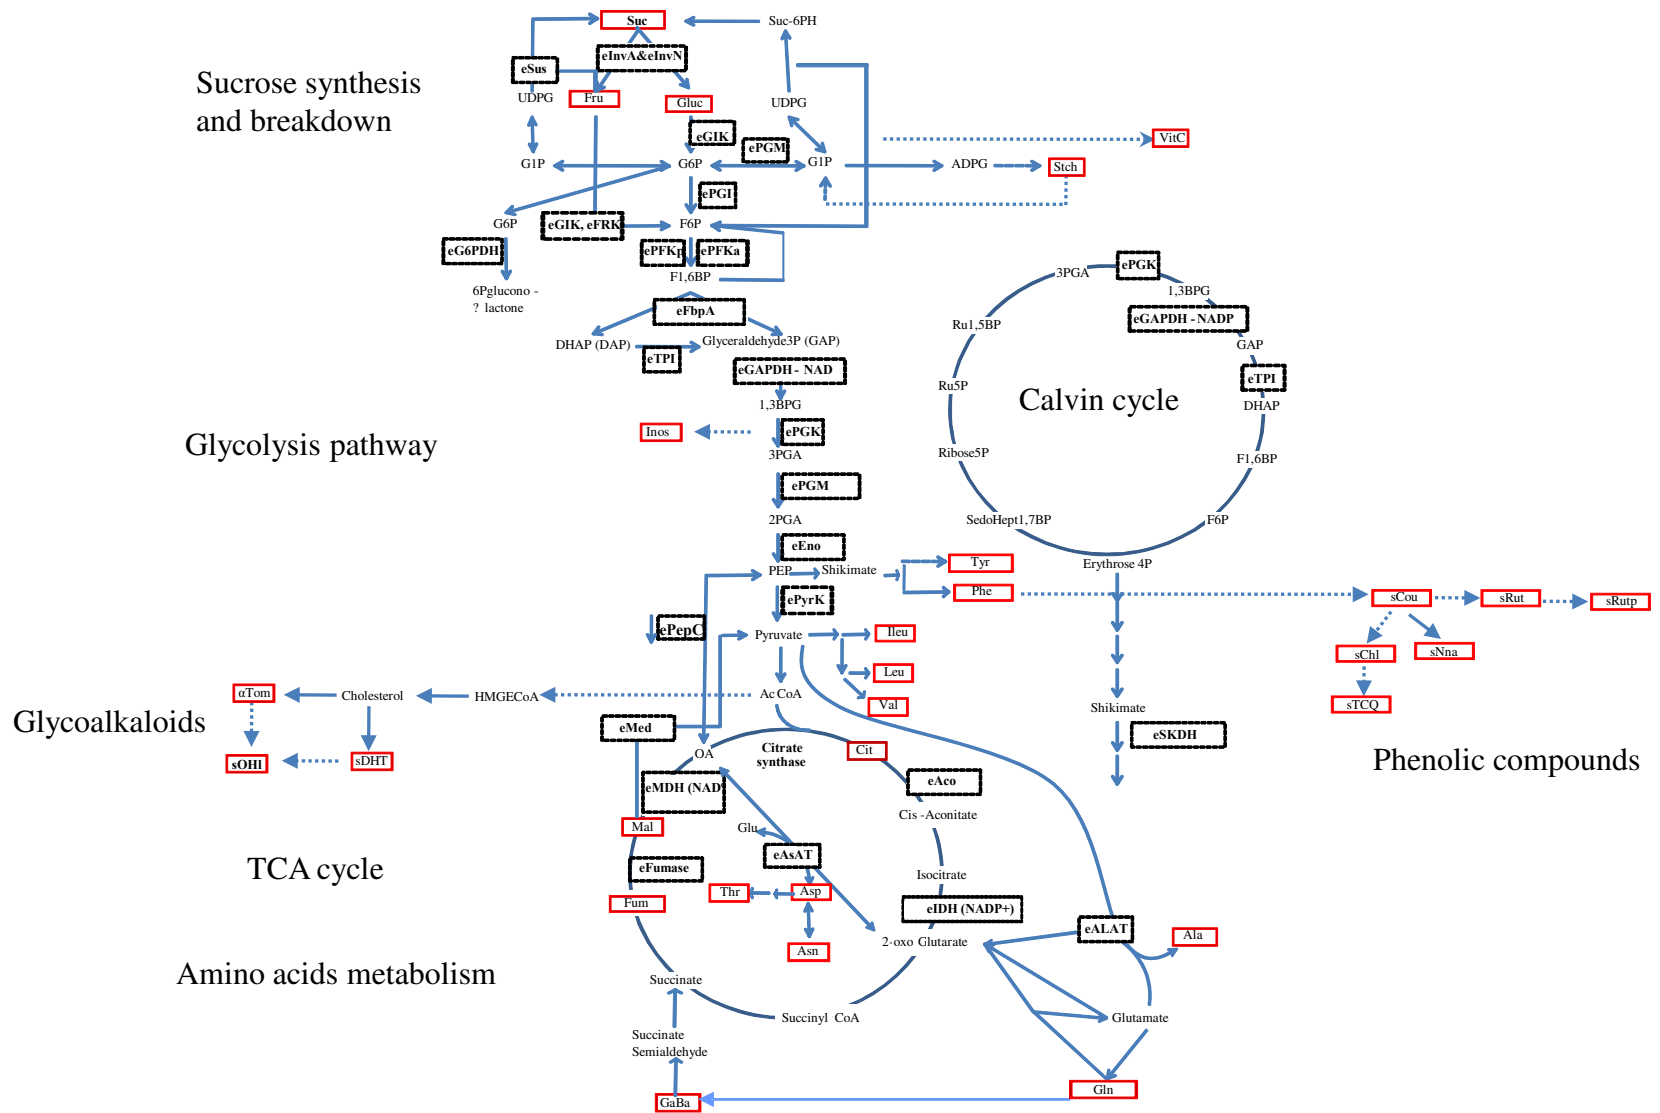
Sucrose synthesis and breakdown

Suc
Suc-6PH
eSus
eInvA&eInvN
UDPG
Fru
Gluc
UDPG
eGIK
ePGM
VitC
G1P
G6P
G1P
ADPG
Stch
ePGI
G6P
eGIK, eFRK
F6P
eG6PDH
ePFKp
ePFKa
F1,6BP
6Pglucono - ? lactone
eFbpA
DHAP (DAP)
Glyceraldehyde3P (GAP)
eTPI
eGAPDH - NAD
1,3BPG
Inos
ePGK
Glycolysis pathway
3PGA
ePGM
2PGA
eEno
PEP
Shikimate
Tyr
Phe
ePyrK
ePepC
Pyruvate
Ileu
Leu
Val
Ac CoA
αTom
Cholesterol
HMGECoA
Glycoalkaloids
sOHI
sDHT
eMed
OA
Citrate synthase
Cit
eMDH (NAD)
eAco
Cis -Aconitate
Mal
Glu
eAsAT
TCA cycle
eFumase
Isocitrate
Thr
Asp
Fum
eIDH (NADP+)
eALAT
Ala
Asn
2-oxo Glutarate
Amino acids metabolism
Succinate
Succinyl CoA
Glutamate
Succinate Semialdehyde
GaBa
Gln

ePGK
3PGA
1,3BPG
Ru1,5BP
eGAPDH - NADP
GAP
Ru5P
Calvin cycle
eTPI
DHAP
Ribose5P
F1,6BP
SedoHept1,7BP
F6P
Erythrose 4P
Shikimate
eSKDH

sCou
sRut
sRutp
sChl
sNna
sTCQ
Phenolic compounds